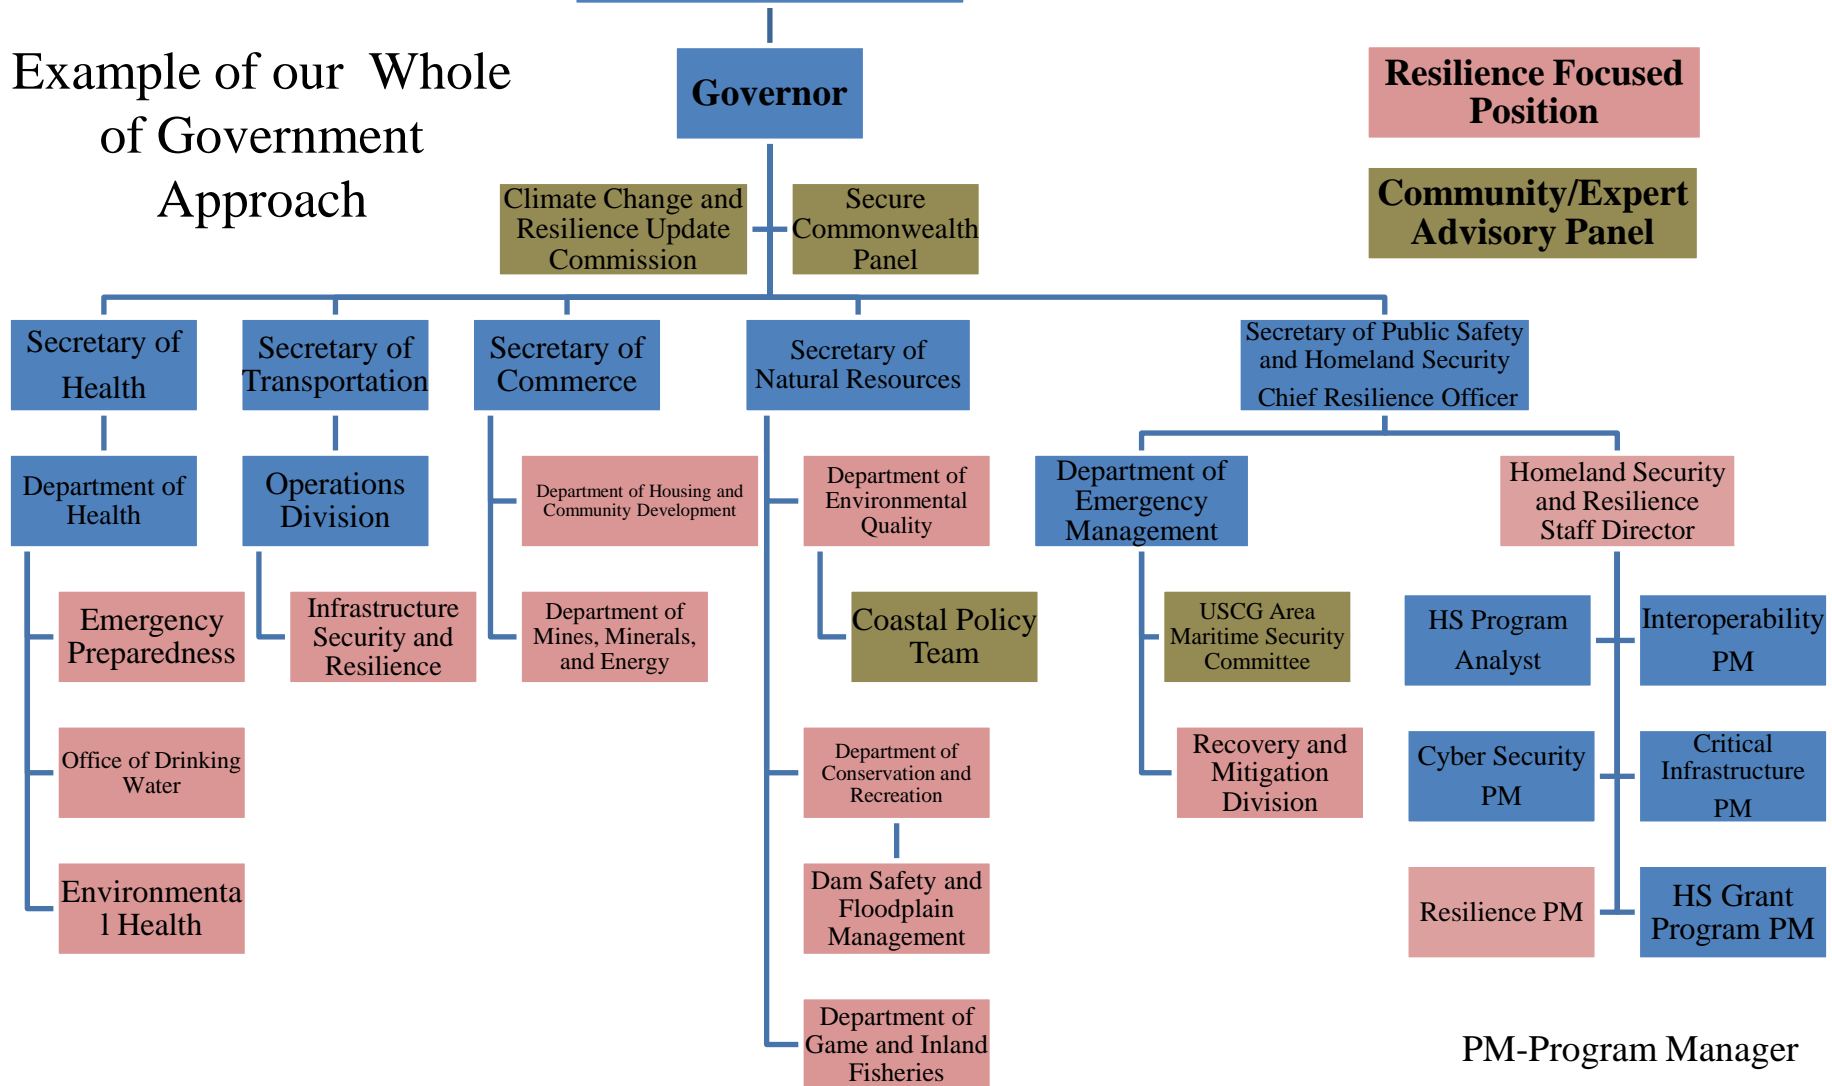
Example of our Whole of Government Approach

Governor

Resilience Focused Position

Community/Expert Advisory Panel

Climate Change and Resilience Update Commission

Secure Commonwealth Panel

Secretary of Health

Secretary of Transportation

Secretary of Commerce

Secretary of Natural Resources

Secretary of Public Safety and Homeland Security
Chief Resilience Officer

Department of Health

Operations Division

Department of Housing and Community Development

Department of Environmental Quality

Department of Emergency Management

Homeland Security and Resilience Staff Director

Emergency Preparedness

Infrastructure Security and Resilience

Department of Mines, Minerals, and Energy

Coastal Policy Team

USCG Area Maritime Security Committee

HS Program Analyst

Interoperability PM

Office of Drinking Water

Department of Conservation and Recreation

Recovery and Mitigation Division

Cyber Security PM

Critical Infrastructure PM

Environmenta l Health

Dam Safety and Floodplain Management

Resilience PM

HS Grant Program PM

Department of Game and Inland Fisheries

PM-Program Manager